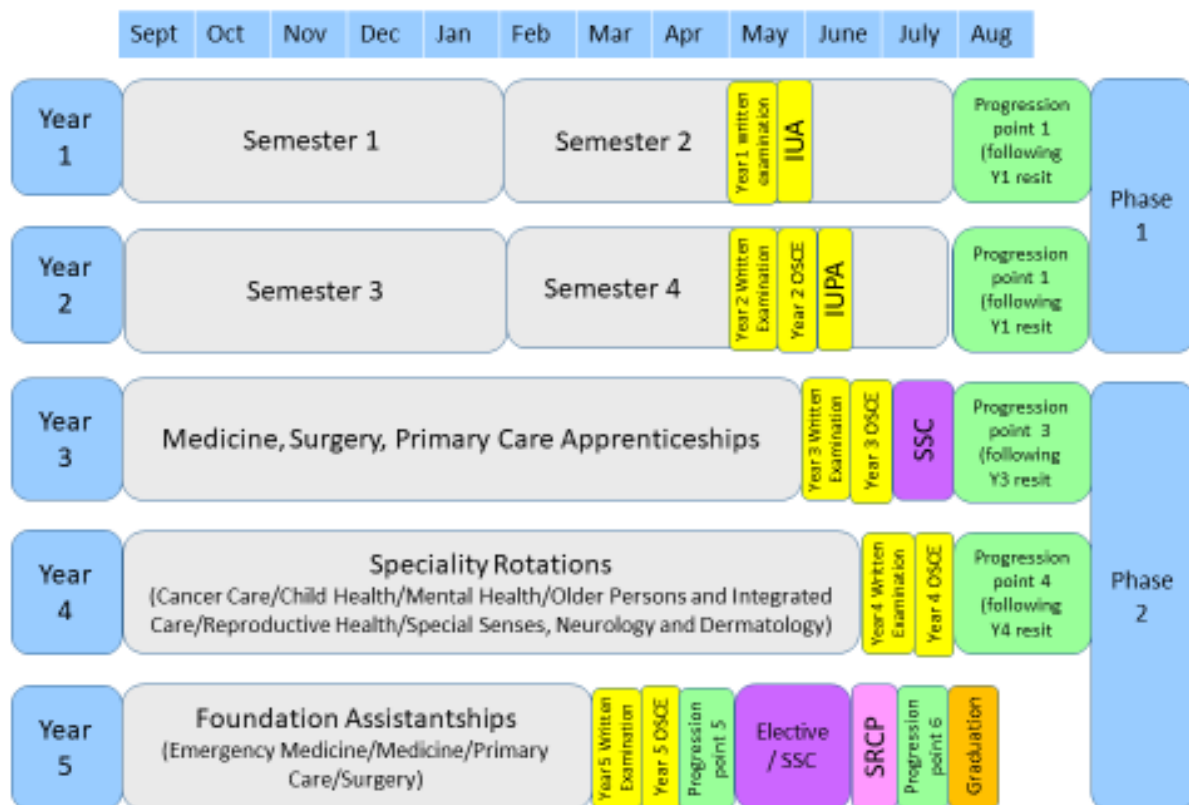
| Sept | Oct | Nov | Dec | Jan | Feb | Mar | Apr | May | June | July | Aug |
|---|---|---|---|---|---|---|---|---|---|---|---|

Year 1
Semester 1
Semester 2
Year 1 written examination
IUA
Progression point 1 (following Y1 resit

Year 2
Semester 3
Semester 4
Year 2 Written Examination
Year 2 OSCE
IUPA
Progression point 1 (following Y1 resit

Phase 1

Year 3
Medicine, Surgery, Primary Care Apprenticeships
Year 3 Written Examination
Year 3 OSCE
SSC
Progression point 3 (following Y3 resit

Year 4
Speciality Rotations
(Cancer Care/Child Health/Mental Health/Older Persons and Integrated Care/Reproductive Health/Special Senses, Neurology and Dermatology)
Year 4 Written Examination
Year 4 OSCE
Progression point 4 (following Y4 resit

Phase 2

Year 5
Foundation Assistantships
(Emergency Medicine/Medicine/Primary Care/Surgery)
Year5 Written Examination
Year 5 OSCE
Progression point 5
Elective / SSC
SRCP
Progression point 6
Graduation